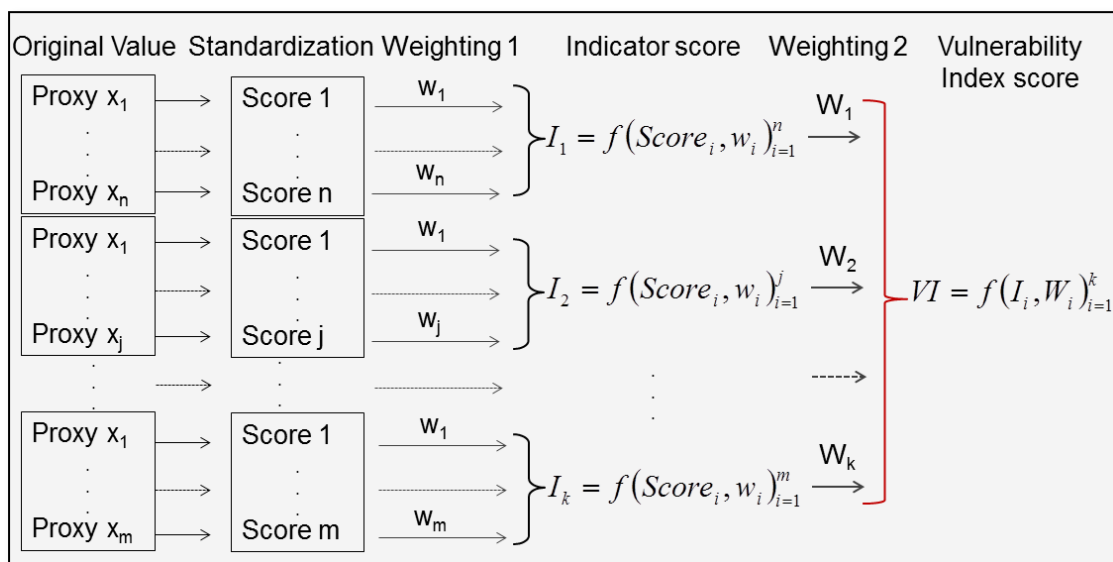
Original Value Standardization Weighting 1 Indicator score Weighting 2 Vulnerability Index score

Proxy $x_1$ Score 1 $w_1$

Proxy $x_n$ Score n $w_n$

$I_1 = f(Score_i, w_i)_{i=1}^{n}$ $W_1$

Proxy $x_1$ Score 1 $w_1$

Proxy $x_j$ Score j $w_j$

$I_2 = f(Score_i, w_i)_{i=1}^{j}$ $W_2$

$VI = f(I_i, W_i)_{i=1}^{k}$

Proxy $x_1$ Score 1 $w_1$

Proxy $x_m$ Score m $w_m$

$I_k = f(Score_i, w_i)_{i=1}^{m}$ $W_k$